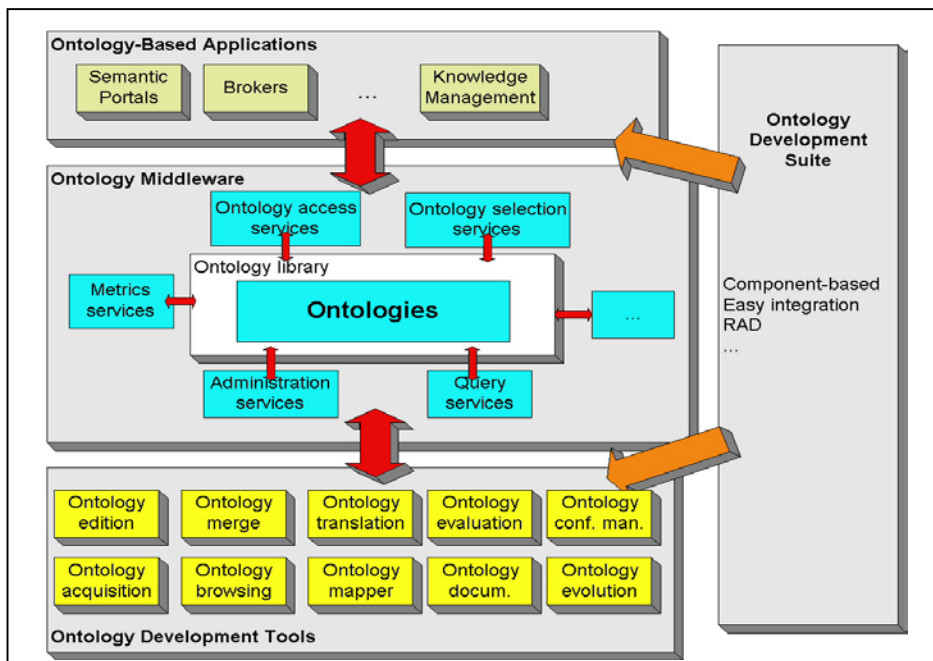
Ontology-Based Applications

Semantic Portals

Brokers

...

Knowledge Management

Ontology Development Suite

Ontology Middleware

Ontology access services

Ontology selection services

Ontology library

Metrics services

Ontologies

...

Administration services

Query services

Component-based
Easy integration
RAD
...

Ontology edition

Ontology merge

Ontology translation

Ontology evaluation

Ontology conf. man.

Ontology acquisition

Ontology browsing

Ontology mapper

Ontology docum.

Ontology evolution

Ontology Development Tools